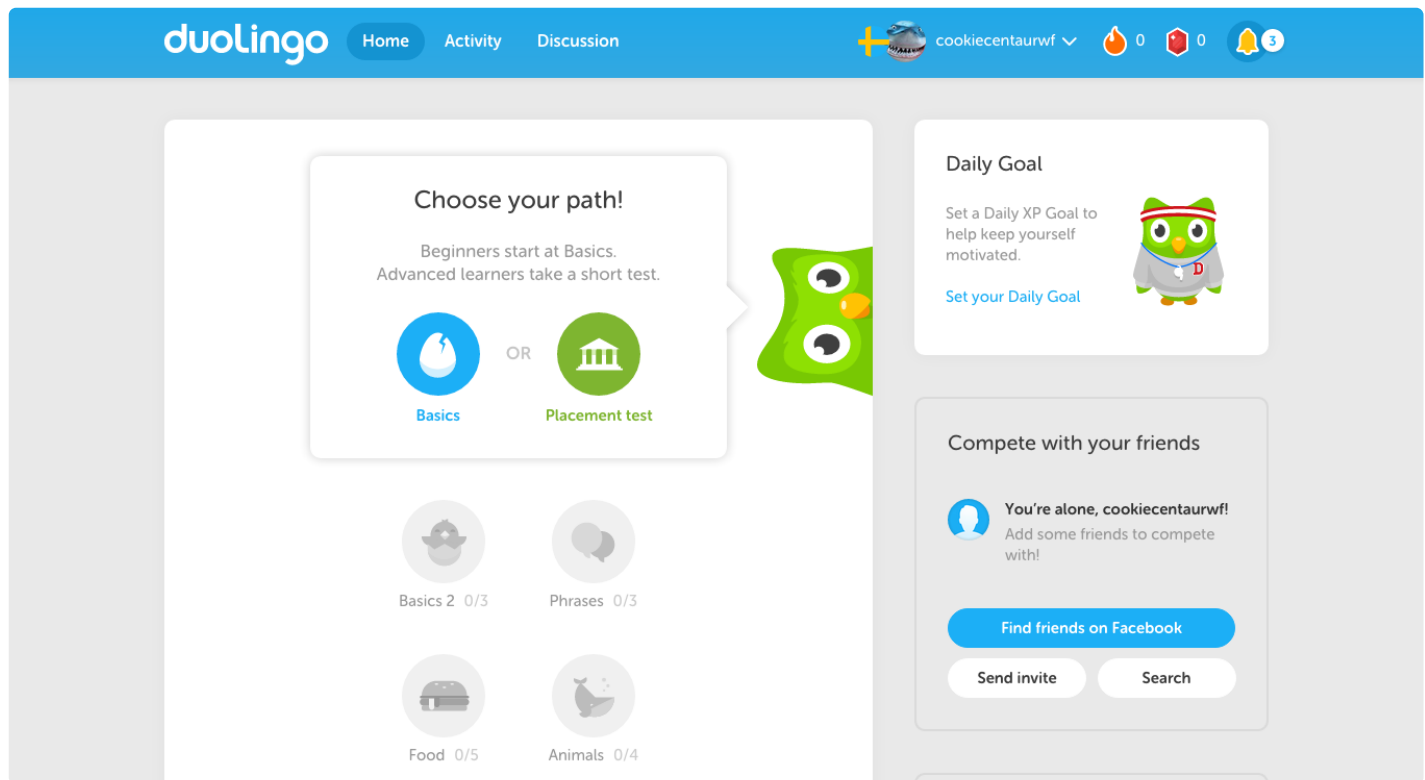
duolingo Home Activity Discussion

cookiecentaurwf 0 0 3

Choose your path!

Beginners start at Basics.
Advanced learners take a short test.

Basics OR Placement test

Basics 2 0/3

Phrases 0/3

Food 0/5

Animals 0/4

Daily Goal

Set a Daily XP Goal to help keep yourself motivated.

Set your Daily Goal

D

Compete with your friends

You're alone, cookiecentaurwf!
Add some friends to compete with!

Find friends on Facebook

Send invite

Search